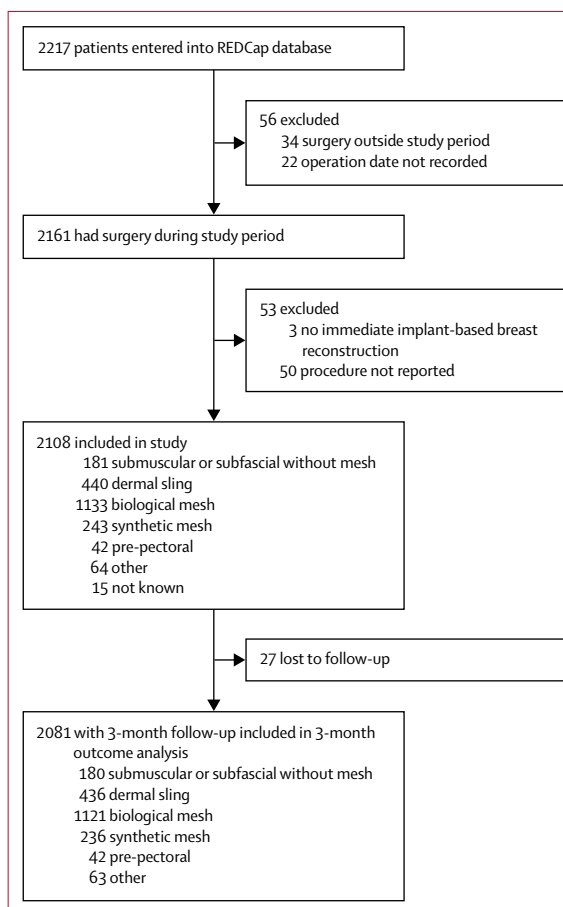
2217 patients entered into REDCap database

56 excluded
34 surgery outside study period
22 operation date not recorded

2161 had surgery during study period

53 excluded
3 no immediate implant-based breast reconstruction
50 procedure not reported

2108 included in study
181 submuscular or subfascial without mesh
440 dermal sling
1133 biological mesh
243 synthetic mesh
42 pre-pectoral
64 other
15 not known

27 lost to follow-up

2081 with 3-month follow-up included in 3-month outcome analysis
180 submuscular or subfascial without mesh
436 dermal sling
1121 biological mesh
236 synthetic mesh
42 pre-pectoral
63 other